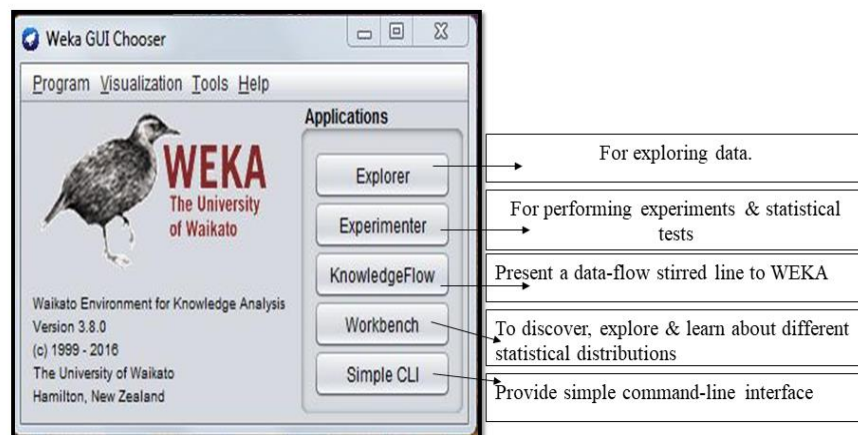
Weka GUI Chooser

Program Visualization Tools Help

Applications

WEKA
The University of Waikato

Explorer

Experimenter

KnowledgeFlow

Workbench

Simple CLI

Waikato Environment for Knowledge Analysis
Version 3.8.0
(c) 1999 - 2016
The University of Waikato
Hamilton, New Zealand

For exploring data.

For performing experiments & statistical tests

Present a data-flow stirred line to WEKA

To discover, explore & learn about different statistical distributions

Provide simple command-line interface